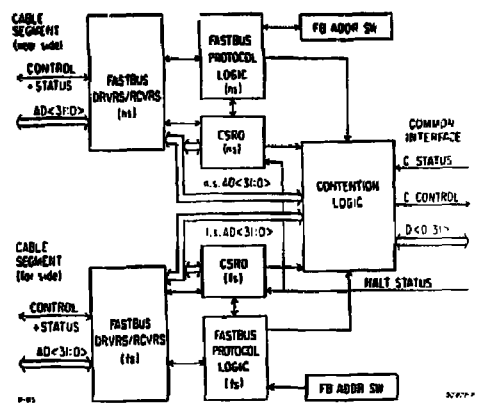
CABLE SEGMENT (ns side)

CONTROL + STATUS

AD<31:0>

FASTBUS DRVRS/RCVRS (ns)

FASTBUS PROTOCOL LOGIC (ns)

FB ADDR SW

CSR0 (ns)

n.s. AD<31:0>

COMMON INTERFACE

C. STATUS

C. CONTROL

CONTENTION LOGIC

D<0:31>

f.s. AD<31:0>

CABLE SEGMENT (fs side)

CSR0 (fs)

HALT STATUS

CONTROL + STATUS

FASTBUS DRVRS/RCVRS (fs)

AD<31:0>

FASTBUS PROTOCOL LOGIC (fs)

FB ADDR SW

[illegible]

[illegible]